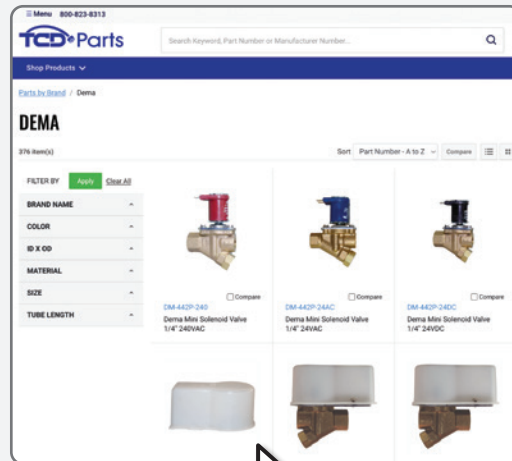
☰ Menu 800-823-8313

TCD Parts

Search Keyword, Part Number or Manufacturer Number...

Shop Products

Parts by Brand / Dema

DEMA

376 item(s)

Sort Part Number - A to Z Compare

FILTER BY Apply Clear All

BRAND NAME

COLOR

ID X OD

MATERIAL

SIZE

TUBE LENGTH

DM-442P-240
Compare
Dema Mini Solenoid Valve 1/4" 240VAC

DM-442P-24AC
Compare
Dema Mini Solenoid Valve 1/4" 24VAC

DM-442P-24DC
Compare
Dema Mini Solenoid Valve 1/4" 24VDC